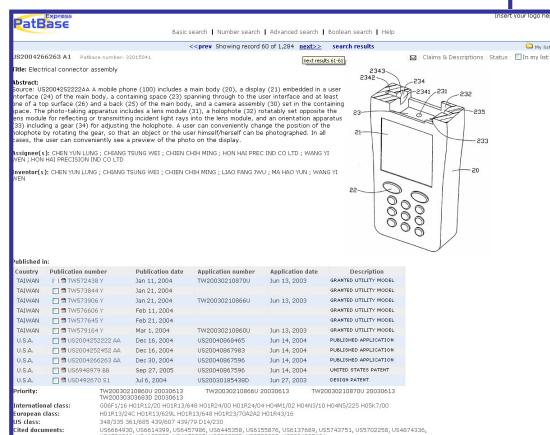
Express
PatBase
Insert your logo he

Basic search | Number search | Advanced search | Boolean search | Help

<<prev Showing record 60 of 1,284 next>> search results
Next results 61-61
My list

US2004266263 A1 PatBase number: 32015941
Claims & Descriptions Status In my list

Title: Electrical connector assembly

Abstract:
Source: US2004252222AA A mobile phone (100) includes a main body (20), a display (21) embedded in a user interface (24) of the main body, a containing space (23) spanning through to the user interface and at least one of a top surface (26) and a back (25) of the main body, and a camera assembly (30) set in the containing space. The photo-taking apparatus includes a lens module (31), a holophote (32) rotatably set opposite the lens module for reflecting or transmitting incident light rays into the lens module, and an orientation apparatus (33) including a gear (34) for adjusting the holophote. A user can conveniently change the position of the holophote by rotating the gear, so that an object or the user himself/herself can be photographed. In all cases, the user can conveniently see a preview of the photo on the display.

Assignee(s): CHEN YUN LUNG ; CHIANG TSUNG WEI ; CHIEN CHIH MING ; HON HAI PREC IND CO LTD ; WANG YI WEN ; HON HAI PRECISION IND CO LTD

Inventor(s): CHEN YUN LUNG ; CHIANG TSUNG WEI ; CHIEN CHIH MING ; LIAO PANG JWU ; MA HAO YUN ; WANG YI WEN

2343 2342 234 2341 231 232 235 23 21 233 20 22

Published in:
| Country | Publication number | Publication date | Application number | Application date | Description |
|---|---|---|---|---|---|
| TAIWAN | TW572438 Y | Jan 11, 2004 | TW20030210870U | Jun 13, 2003 | GRANTED UTILITY MODEL |
| TAIWAN | TW573844 Y | Jan 21, 2004 | | | GRANTED UTILITY MODEL |
| TAIWAN | TW573906 Y | Jan 21, 2004 | TW20030210866U | Jun 13, 2003 | GRANTED UTILITY MODEL |
| TAIWAN | TW576606 Y | Feb 11, 2004 | | | GRANTED UTILITY MODEL |
| TAIWAN | TW577645 Y | Feb 21, 2004 | | | GRANTED UTILITY MODEL |
| TAIWAN | TW579164 Y | Mar 1, 2004 | TW20030210860U | Jun 13, 2003 | GRANTED UTILITY MODEL |
| U.S.A. | US2004252222 AA | Dec 16, 2004 | US20040860465 | Jun 14, 2004 | PUBLISHED APPLICATION |
| U.S.A. | US2004252452 AA | Dec 16, 2004 | US20040867983 | Jun 14, 2004 | PUBLISHED APPLICATION |
| U.S.A. | US2004266263 AA | Dec 30, 2004 | US20040867596 | Jun 14, 2004 | PUBLISHED APPLICATION |
| U.S.A. | US6948979 BB | Sep 27, 2005 | US20040867596 | Jun 14, 2004 | UNITED STATES PATENT |
| U.S.A. | USD492670 S1 | Jul 6, 2004 | US20030185438D | Jun 27, 2003 | DESIGN PATENT |

Priority: TW20030210860U 20030613 TW20030210866U 20030613 TW20030210870U 20030613 TW20030306830 20030613
International class: G06F1/16 H01R12/20 H01R13/648 H01R24/00 H04M1/02 H04N1/10 H04N5/225 H05K7/00
European class: H01R13/24C H01R13/629L H01R13/648 H01R23/70A2A2 H01R43/16
US class: 348/335 361/685 439/607 439/79 D14/230
Cited documents: US5664930, US6614999, US6457986, US6445358, US6155876, US6137669, US5743751, US5702258, US4874336,